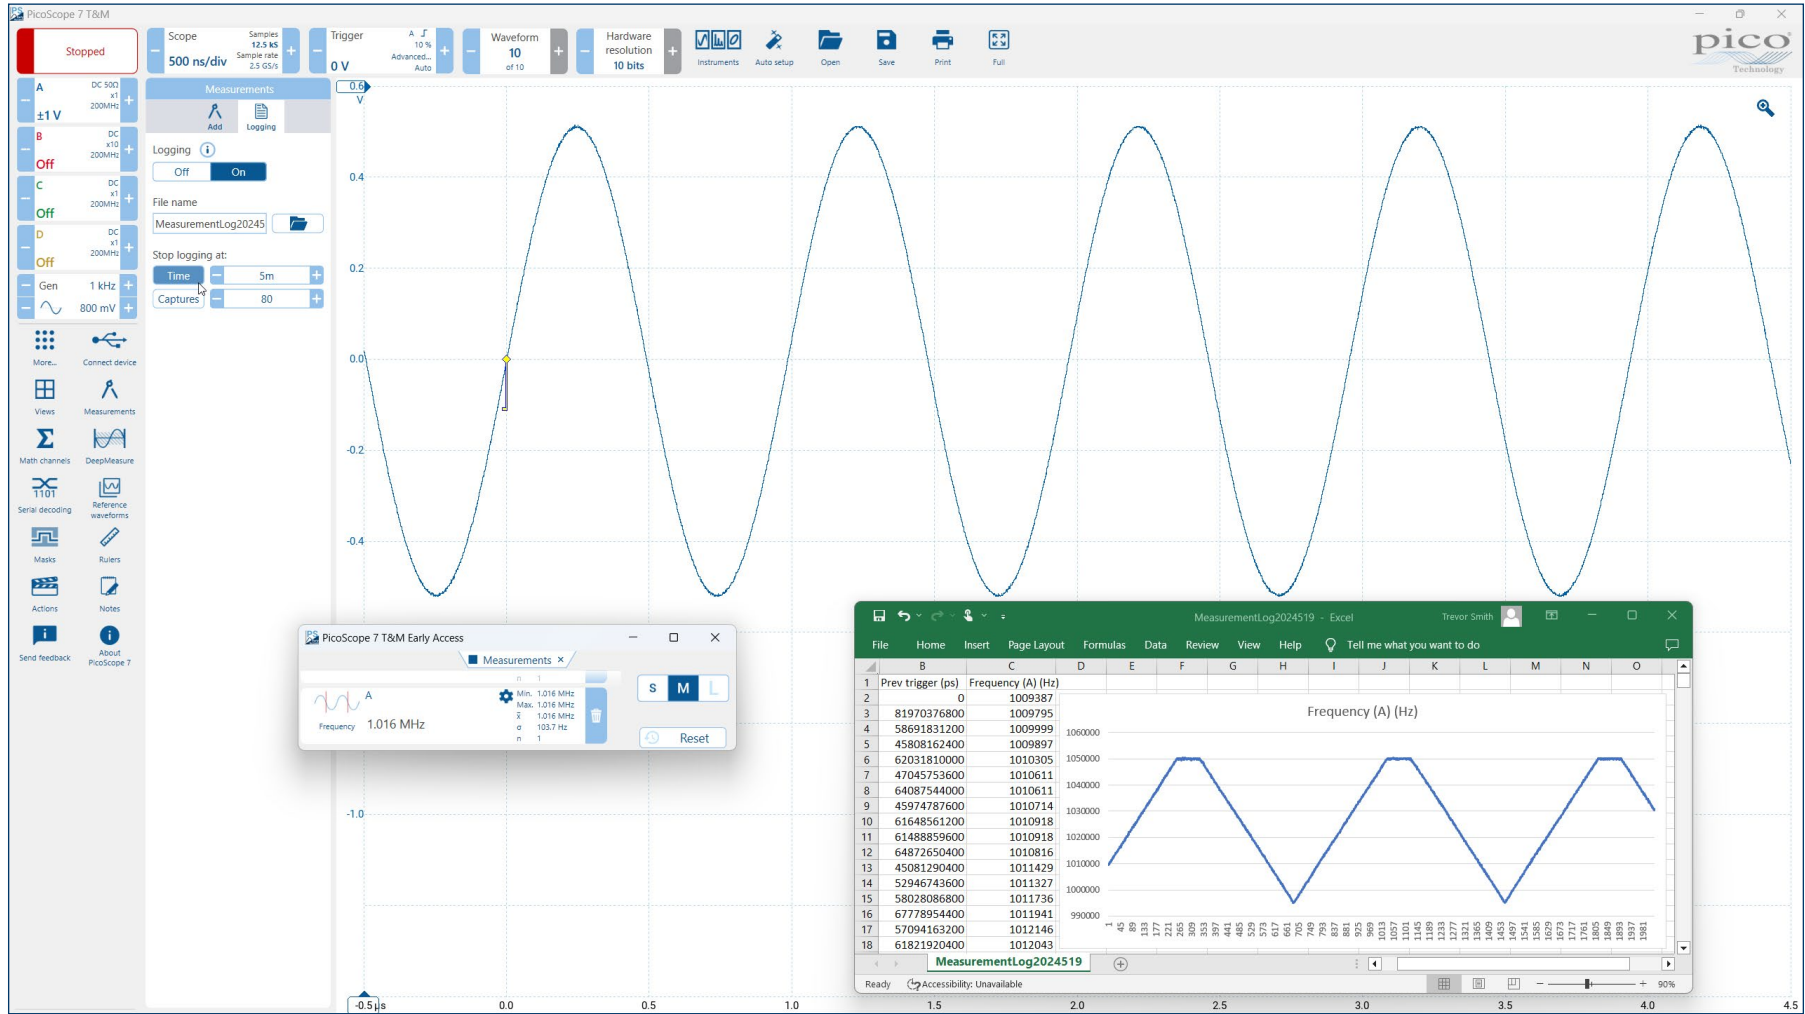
PicoScope 7 T&M

Stopped

Scope
500 ns/div
Samples 12.5 kS
Sample rate 2.5 GS/s

Trigger
A
10 %
Advanced...
0 V
Auto

Waveform
10
of 10

Hardware resolution
10 bits

Instruments Auto setup Open Save Print Full

pico Technology

A DC 50Ω x1 200MHz ±1 V
B DC x10 200MHz Off
C DC x1 200MHz Off
D DC x1 200MHz Off
Gen 1 kHz
800 mV

More... Connect device
Views Measurements
Math channels DeepMeasure
Serial decoding Reference waveforms
Masks Rulers
Actions Notes
Send feedback About PicoScope 7

Measurements
Add Logging

Logging
Off On

File name
MeasurementLog20245

Stop logging at:
Time 5m
Captures 80

0.6 V
0.4
0.2
0.0
-0.2
-0.4
-1.0

-0.5 µs 0.0 0.5 1.0 1.5 2.0 2.5 3.0 3.5 4.0 4.5

PicoScope 7 T&M Early Access
Measurements ×
A
Frequency 1.016 MHz
Min. 1.016 MHz
Max. 1.016 MHz
$\bar{x}$ 1.016 MHz
σ 103.7 Hz
n 1
S M L
Reset

MeasurementLog2024519 - Excel
Trevor Smith
File Home Insert Page Layout Formulas Data Review View Help Tell me what you want to do

| | B | C |
|---|---|---|
| 1 | Prev trigger (ps) | Frequency (A) (Hz) |
| 2 | 0 | 1009387 |
| 3 | 81970376800 | 1009795 |
| 4 | 58691831200 | 1009999 |
| 5 | 45808162400 | 1009897 |
| 6 | 62031810000 | 1010305 |
| 7 | 47045753600 | 1010611 |
| 8 | 64087544000 | 1010611 |
| 9 | 45974787600 | 1010714 |
| 10 | 61648561200 | 1010918 |
| 11 | 61488859600 | 1010918 |
| 12 | 64872650400 | 1010816 |
| 13 | 45081290400 | 1011429 |
| 14 | 52946743600 | 1011327 |
| 15 | 58028086800 | 1011736 |
| 16 | 67778954400 | 1011941 |
| 17 | 57094163200 | 1012146 |
| 18 | 61821920400 | 1012043 |

Frequency (A) (Hz)
1060000 1050000 1040000 1030000 1020000 1010000 1000000 990000

MeasurementLog2024519
Ready Accessibility: Unavailable 90%